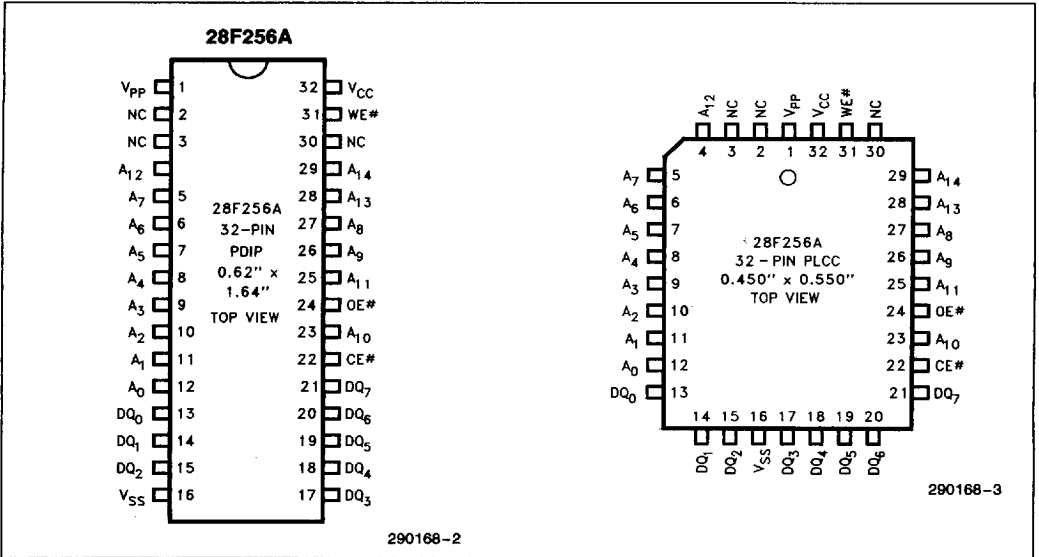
28F256A

$V_{PP}$ 1
NC 2
NC 3
$A_{12}$
$A_7$ 5
$A_6$ 6
$A_5$ 7
$A_4$ 8
$A_3$ 9
$A_2$ 10
$A_1$ 11
$A_0$ 12
$DQ_0$ 13
$DQ_1$ 14
$DQ_2$ 15
$V_{SS}$ 16

28F256A
32-PIN
PDIP
0.62" x
1.64"
TOP VIEW

32 $V_{CC}$
31 WE#
30 NC
29 $A_{14}$
28 $A_{13}$
27 $A_8$
26 $A_9$
25 $A_{11}$
24 OE#
23 $A_{10}$
22 CE#
21 $DQ_7$
20 $DQ_6$
19 $DQ_5$
18 $DQ_4$
17 $DQ_3$

290168-2

$A_{12}$ NC NC $V_{PP}$ $V_{CC}$ WE# NC
4 3 2 1 32 31 30

$A_7$ 5
$A_6$ 6
$A_5$ 7
$A_4$ 8
$A_3$ 9
$A_2$ 10
$A_1$ 11
$A_0$ 12
$DQ_0$ 13

28F256A
32 - PIN PLCC
0.450" x 0.550"
TOP VIEW

29 $A_{14}$
28 $A_{13}$
27 $A_8$
26 $A_9$
25 $A_{11}$
24 OE#
23 $A_{10}$
22 CE#
21 $DQ_7$

14 15 16 17 18 19 20
$DQ_1$ $DQ_2$ $V_{SS}$ $DQ_3$ $DQ_4$ $DQ_5$ $DQ_6$

290168-3